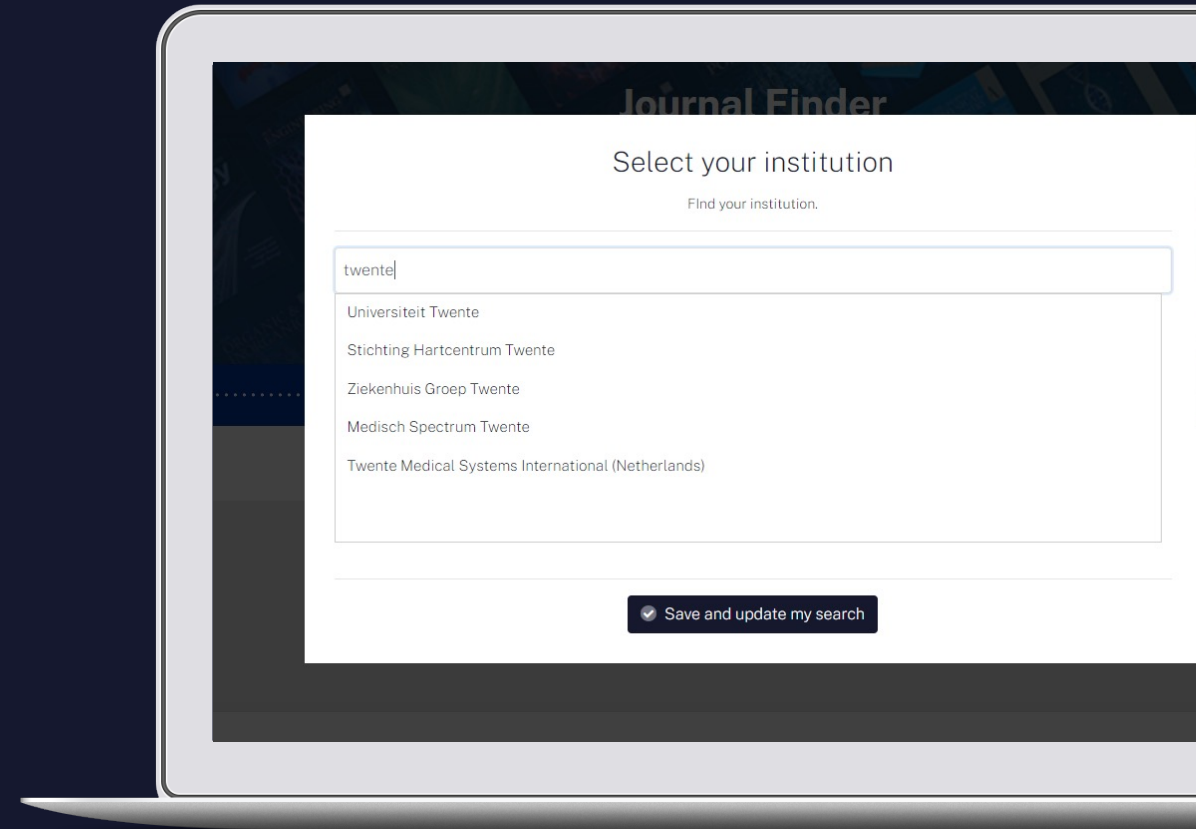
Journal Finder

Select your institution

FInd your institution.

twente

Universiteit Twente

Stichting Hartcentrum Twente

Ziekenhuis Groep Twente

Medisch Spectrum Twente

Twente Medical Systems International (Netherlands)

Save and update my search